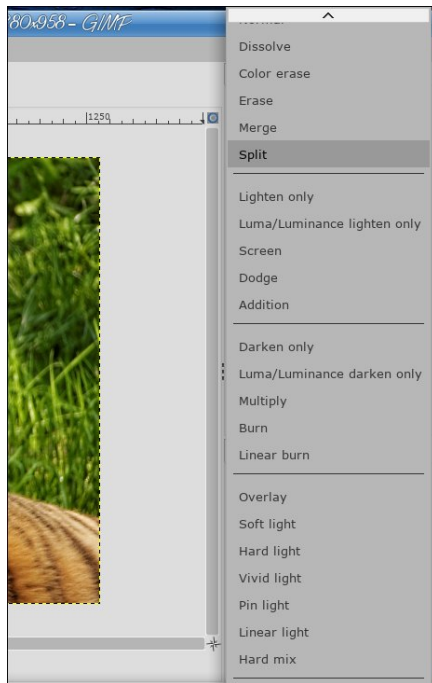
80x958 – GIMP

1250

Normal
Dissolve
Color erase
Erase
Merge
Split

Lighten only
Luma/Luminance lighten only
Screen
Dodge
Addition

Darken only
Luma/Luminance darken only
Multiply
Burn
Linear burn

Overlay
Soft light
Hard light
Vivid light
Pin light
Linear light
Hard mix